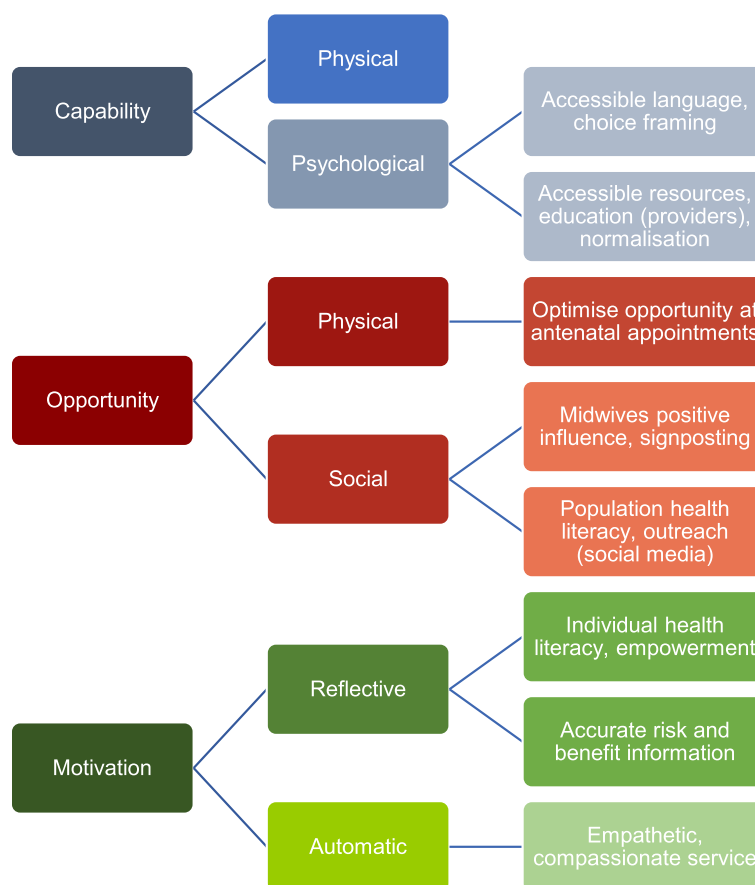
Capability

Physical

Psychological

Accessible language, choice framing

Accessible resources, education (providers), normalisation

Opportunity

Physical

Optimise opportunity at antenatal appointments

Social

Midwives positive influence, signposting

Population health literacy, outreach (social media)

Motivation

Reflective

Individual health literacy, empowerment

Accurate risk and benefit information

Automatic

Empathetic, compassionate service